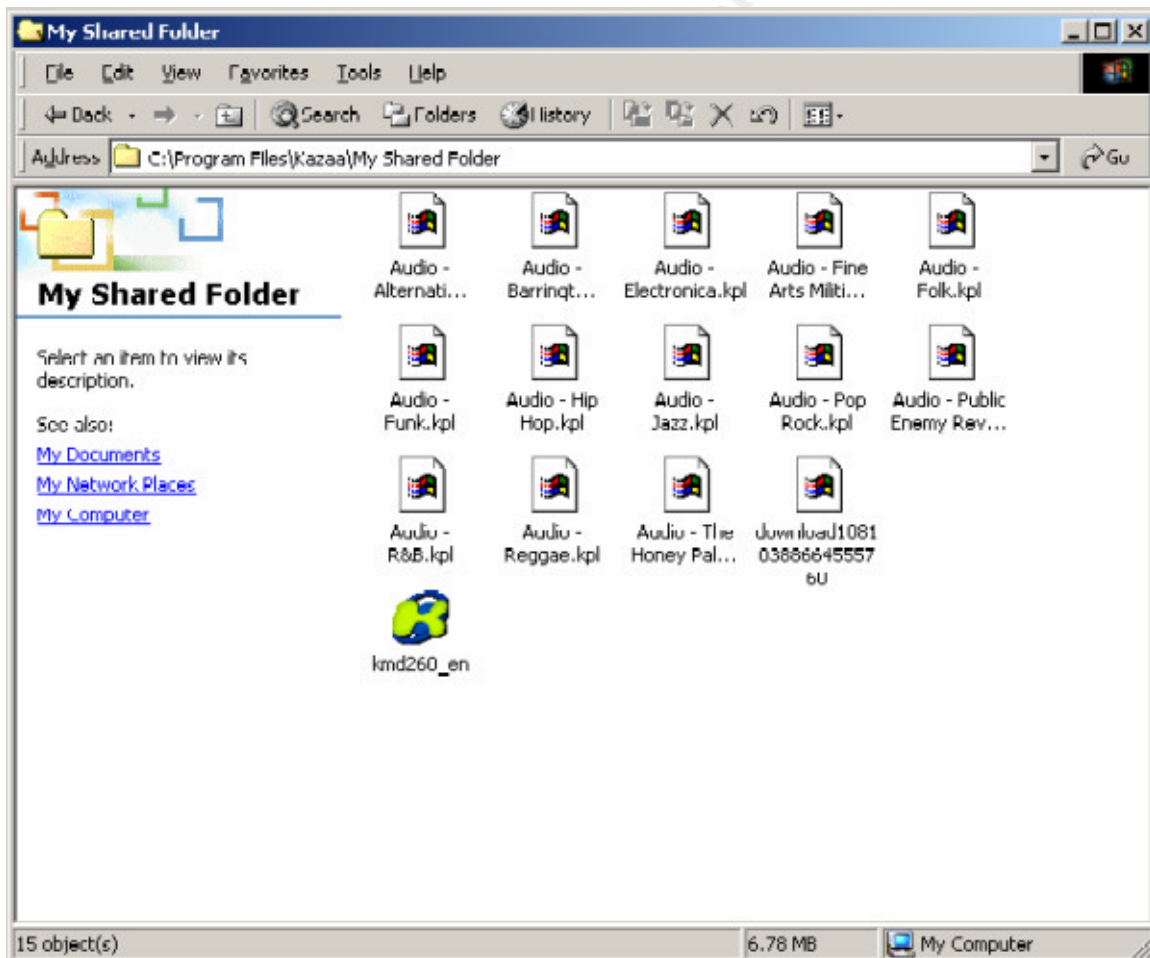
My Shared Folder

File Edit View Favorites Tools Help

Back Search Folders History

Address C:\Program Files\Kazaa\My Shared Folder Go

My Shared Folder

Select an item to view its description.

See also:
My Documents
My Network Places
My Computer

Audio - Alternati...
Audio - Barringt...
Audio - Electronica.kpl
Audio - Fine Arts Militi...
Audio - Folk.kpl
Audio - Funk.kpl
Audio - Hip Hop.kpl
Audio - Jazz.kpl
Audio - Pop Rock.kpl
Audio - Public Enemy Rev...
Audio - R&B.kpl
Audio - Reggae.kpl
Audio - The Honey Pal...
download1081038866455576U
kmd260_en

15 object(s)
6.78 MB
My Computer